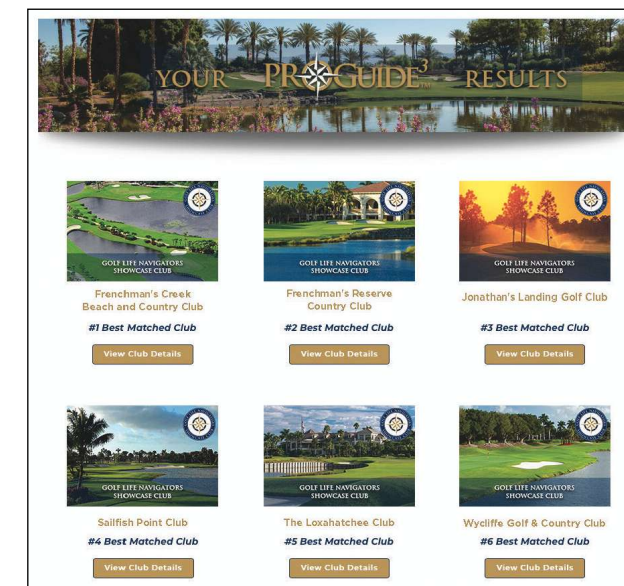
YOUR PROGUIDE³ RESULTS

GOLF LIFE NAVIGATORS SHOWCASE CLUB

Frenchman's Creek Beach and Country Club

#1 Best Matched Club

View Club Details

GOLF LIFE NAVIGATORS SHOWCASE CLUB

Frenchman's Reserve Country Club

#2 Best Matched Club

View Club Details

GOLF LIFE NAVIGATORS SHOWCASE CLUB

Jonathan's Landing Golf Club

#3 Best Matched Club

View Club Details

GOLF LIFE NAVIGATORS SHOWCASE CLUB

Sailfish Point Club

#4 Best Matched Club

View Club Details

GOLF LIFE NAVIGATORS SHOWCASE CLUB

The Loxahatchee Club

#5 Best Matched Club

View Club Details

GOLF LIFE NAVIGATORS SHOWCASE CLUB

Wycliffe Golf & Country Club

#6 Best Matched Club

View Club Details